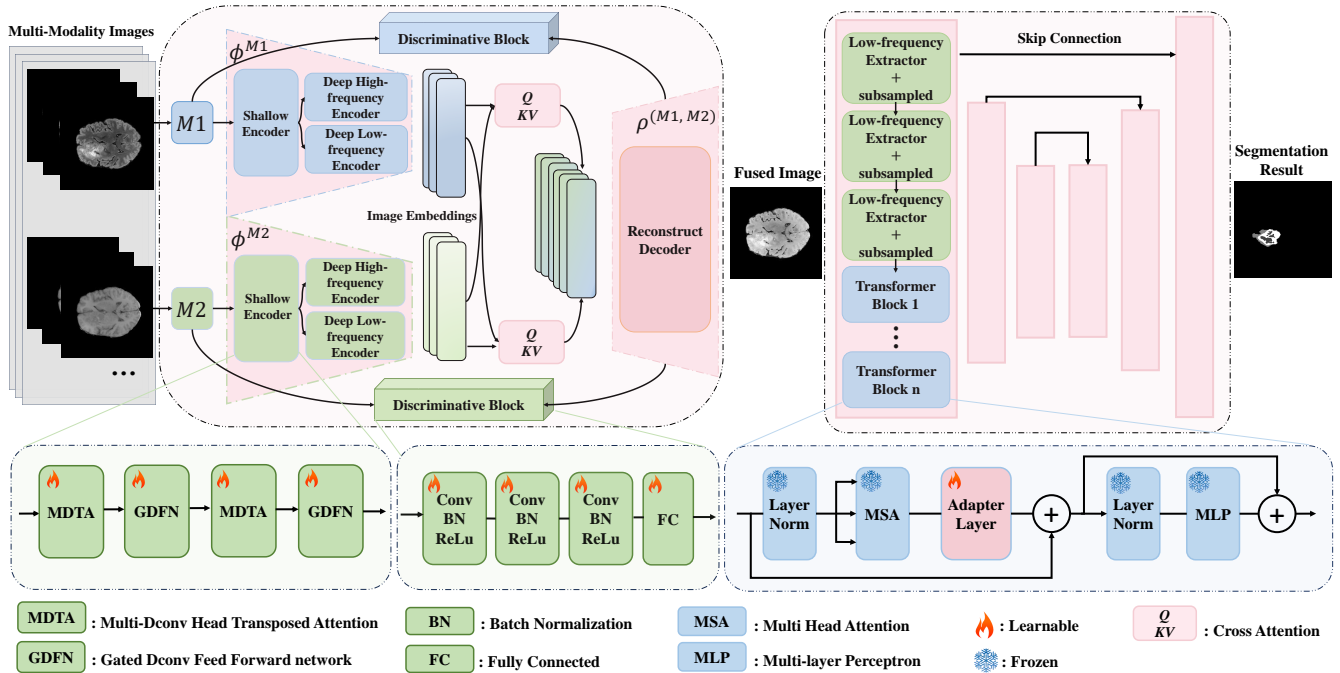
Multi-Modality Images

$\phi^{M1}$

Discriminative Block

$M1$

Shallow Encoder

Deep High-frequency Encoder

Deep Low-frequency Encoder

$Q$
$KV$

$\rho^{(M1,M2)}$

Image Embeddings

Reconstruct Decoder

$\phi^{M2}$

$M2$

Shallow Encoder

Deep High-frequency Encoder

Deep Low-frequency Encoder

$Q$
$KV$

Discriminative Block

• • •

Fused Image

Low-frequency Extractor + subsampled

Low-frequency Extractor + subsampled

Low-frequency Extractor + subsampled

Transformer Block 1

Transformer Block n

Skip Connection

Segmentation Result

MDTA

GDFN

MDTA

GDFN

Conv BN ReLu

Conv BN ReLu

Conv BN ReLu

FC

Layer Norm

MSA

Adapter Layer

Layer Norm

MLP

MDTA : Multi-Dconv Head Transposed Attention

GDFN : Gated Dconv Feed Forward network

BN : Batch Normalization

FC : Fully Connected

MSA : Multi Head Attention

MLP : Multi-layer Perceptron

: Learnable

: Frozen

$Q$
$KV$ : Cross Attention